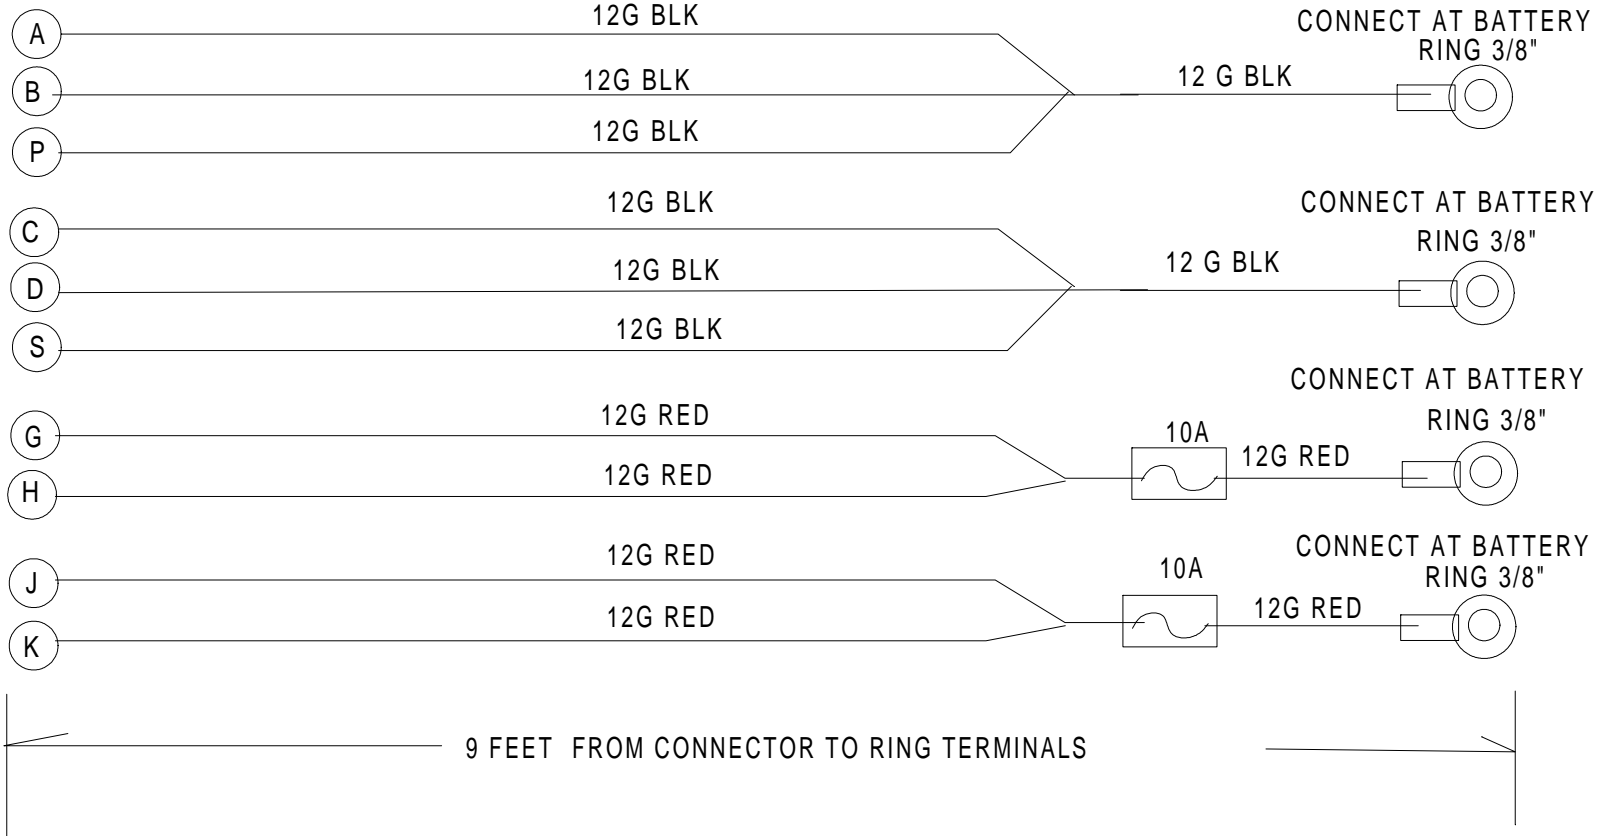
A
12G BLK
B
12G BLK
P
12G BLK
12 G BLK
CONNECT AT BATTERY
RING 3/8"

C
12G BLK
D
12G BLK
S
12G BLK
12 G BLK
CONNECT AT BATTERY
RING 3/8"

G
12G RED
H
12G RED
10A
12G RED
CONNECT AT BATTERY
RING 3/8"

J
12G RED
K
12G RED
10A
12G RED
CONNECT AT BATTERY
RING 3/8"

9 FEET FROM CONNECTOR TO RING TERMINALS